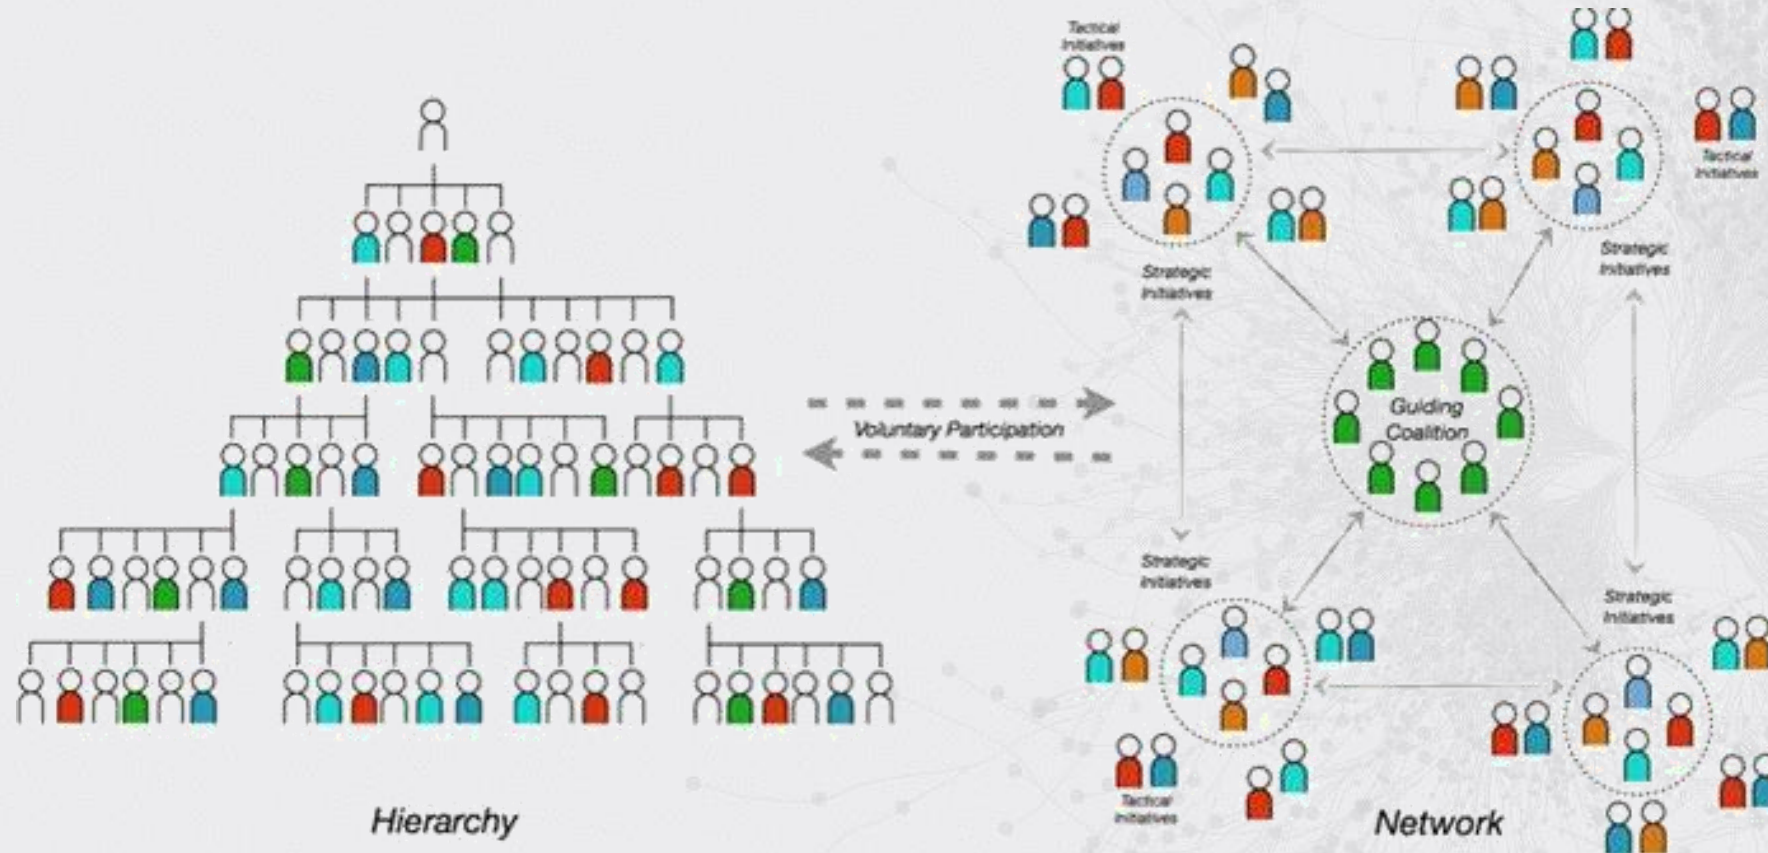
Tactical Initiatives

Tactical Initiatives

Strategic Initiatives

Strategic Initiatives

Voluntary Participation

Guiding Coalition

Strategic Initiatives

Strategic Initiatives

Tactical Initiatives

Hierarchy

Network